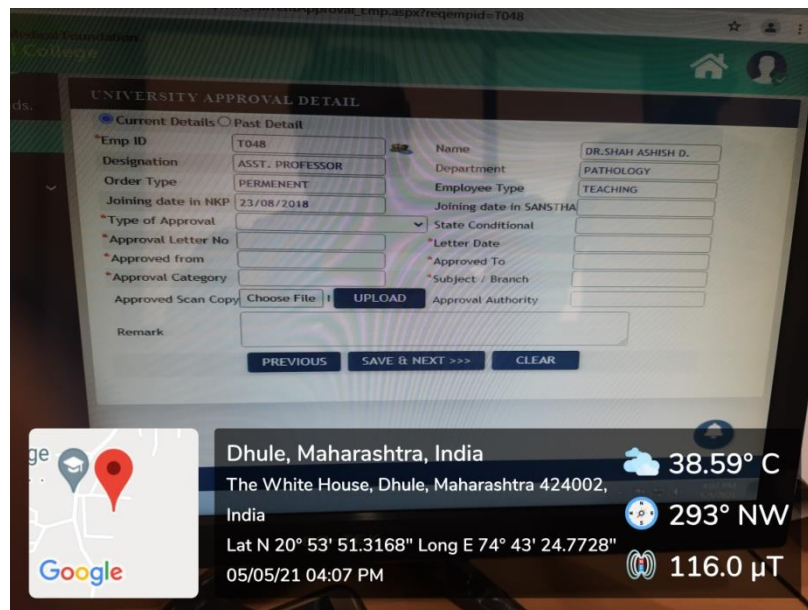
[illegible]Approval_Emp.aspx?reqempid=T048

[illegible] Foundation
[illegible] College

ds.

UNIVERSITY APPROVAL DETAIL

Current Details Past Detail

*Emp ID T048
Name DR.SHAH ASHISH D.
Designation ASST. PROFESSOR
Department PATHOLOGY
Order Type PERMENENT
Employee Type TEACHING
Joining date in NKP 23/08/2018
Joining date in SANSTHA
*Type of Approval
State Conditional
*Approval Letter No
*Letter Date
*Approved from
*Approved To
*Approval Category
*Subject / Branch
Approved Scan Copy Choose File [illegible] UPLOAD
Approval Authority
Remark

PREVIOUS SAVE & NEXT >>> CLEAR

ge

Google

Dhule, Maharashtra, India
The White House, Dhule, Maharashtra 424002, India
Lat N 20° 53' 51.3168" Long E 74° 43' 24.7728"
05/05/21 04:07 PM

38.59° C
293° NW
116.0 μT